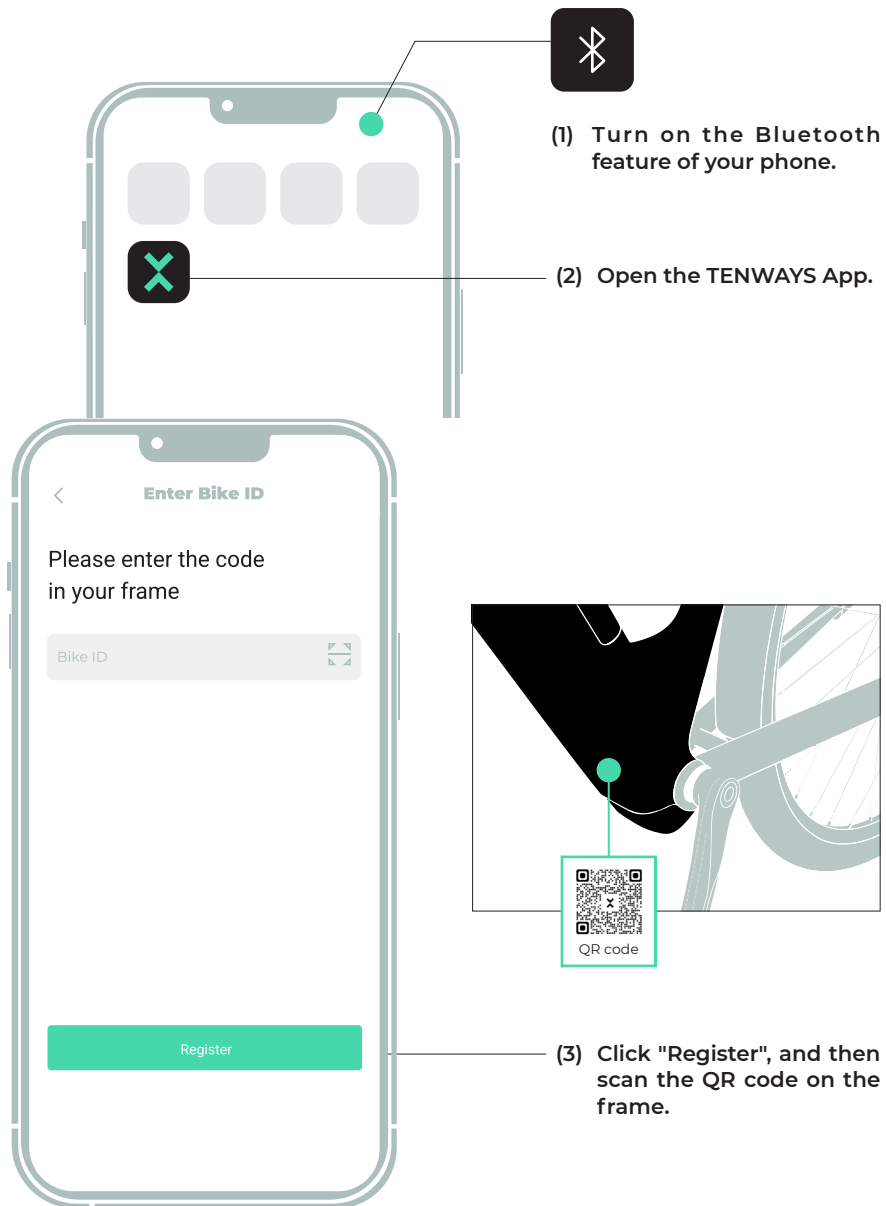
(1) Turn on the Bluetooth feature of your phone.

(2) Open the TENWAYS App.

<

Enter Bike ID

Please enter the code in your frame

Bike ID

QR code

Register

(3) Click "Register", and then scan the QR code on the frame.